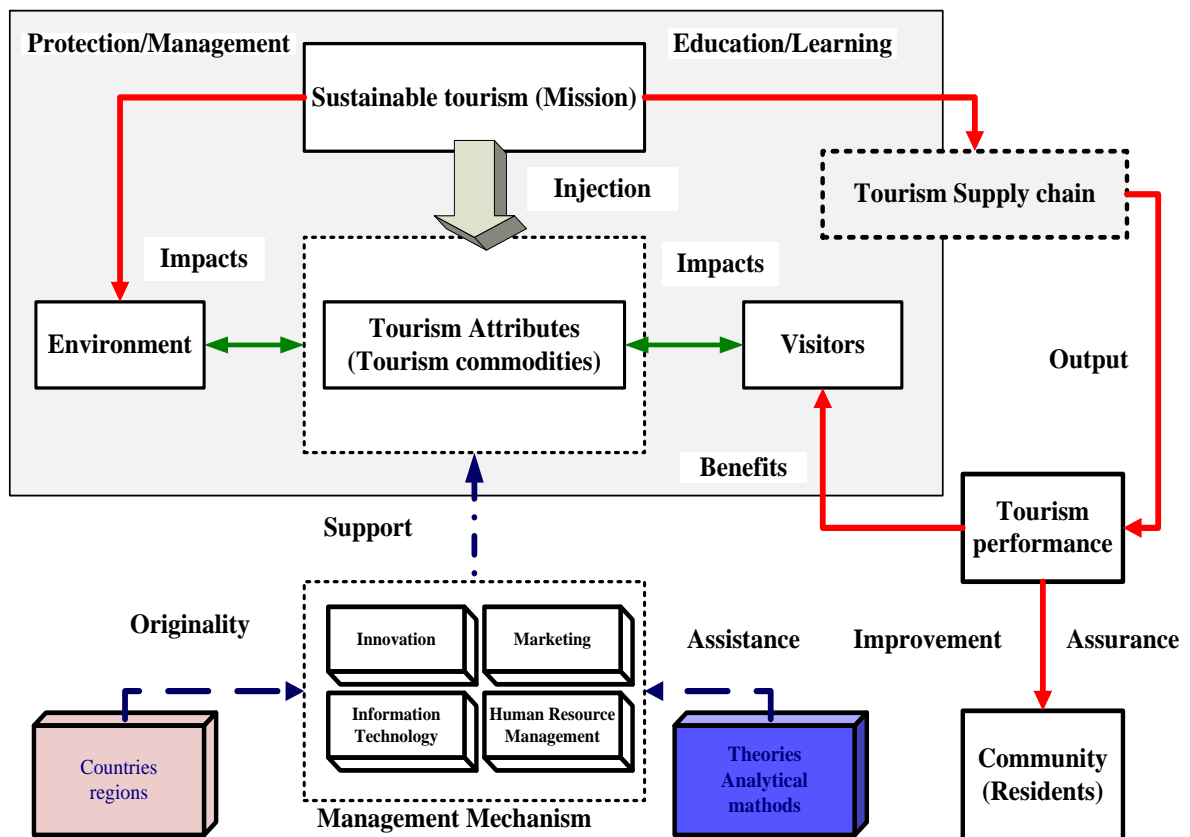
Protection/Management

Sustainable tourism (Mission)

Education/Learning

Injection

Tourism Supply chain

Impacts

Impacts

Environment

Tourism Attributes (Tourism commodities)

Visitors

Output

Benefits

Tourism performance

Support

Originality

Innovation

Marketing

Information Technology

Human Resource Management

Assistance

Improvement

Assurance

Countries regions

Theories Analytical mathods

Management Mechanism

Community (Residents)